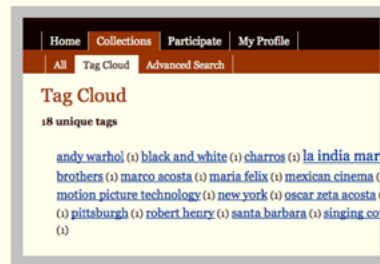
Home Collections Participate My Profile

All Tag Cloud Advanced Search

Tag Cloud

18 unique tags

andy warhol (1) black and white (1) charros (1) la india mar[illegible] brothers (1) marco acosta (1) maria felix (1) mexican cinema (1) motion picture technology (1) new york (1) oscar zeta acosta (1) pittsburgh (1) robert henry (1) santa barbara (1) singing co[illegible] (1)